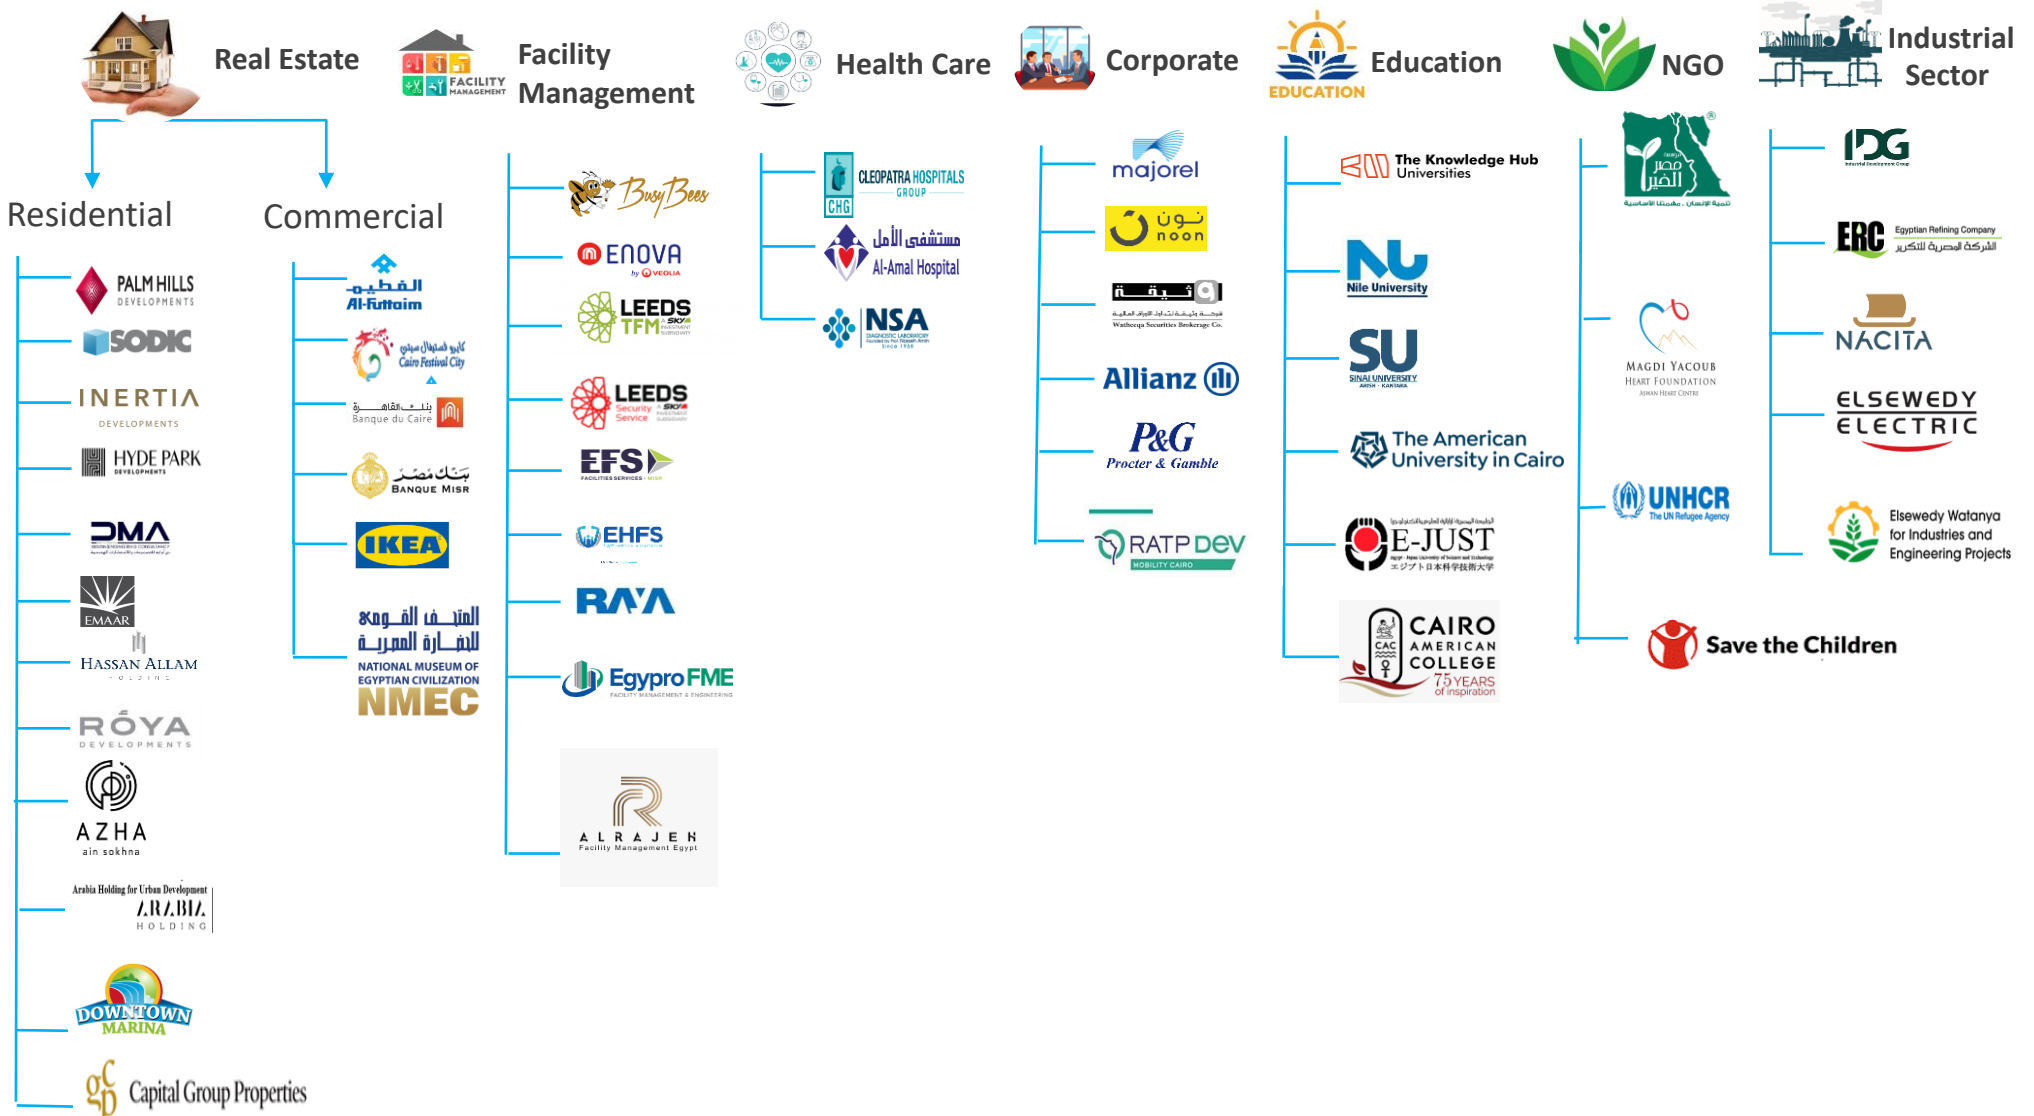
Real Estate

FACILITY MANAGEMENT

Facility Management

Health Care

Corporate

EDUCATION

Education

NGO

Industrial Sector

Residential

Commercial

PALM HILLS DEVELOPMENTS

SODIC

INERTIA DEVELOPMENTS

HYDE PARK DEVELOPMENTS

DMA

EMAAR

HASSAN ALLAM HOLDING

RŌYA DEVELOPMENTS

AZHA ain sokhna

Arabia Holding for Urban Development ARABIA HOLDING

DOWNTOWN MARINA

Capital Group Properties

الفطيم Al-Futtaim

كايرو فستيفال سيتي Cairo Festival City

بنك القاهرة Banque du Caire

بنك مصر BANQUE MISR

IKEA

المتحف القومي للحضارة المصرية NATIONAL MUSEUM OF EGYPTIAN CIVILIZATION NMEC

Busy Bees

ENOVA by VEOLIA

LEEDS TFM

LEEDS Security Service

EFS FACILITIES SERVICES

EHFS

RAYA

EgyproFME FACILITY MANAGEMENT & ENGINEERING

ALRAJEH Facility Management Egypt

CHG CLEOPATRA HOSPITALS GROUP

مستشفى الأمل Al-Amal Hospital

NSA

majorel

نون noon

وثيقة Wathequa Securities Brokerage Co.

Allianz

P&G Procter & Gamble

RATP DEV MOBILITY CAIRO

The Knowledge Hub Universities

NU Nile University

SU SINAI UNIVERSITY

The American University in Cairo

E-JUST

CAIRO AMERICAN COLLEGE CAC 75 YEARS of inspiration

مصر الخير

MAGDI YACOUB HEART FOUNDATION

UNHCR The UN Refugee Agency

Save the Children

IDG Industrial Development Group

ERC Egyptian Refining Company الشركة المصرية للتكرير

NACITA

ELSEWEDY ELECTRIC

Elsewedy Watanya for Industries and Engineering Projects